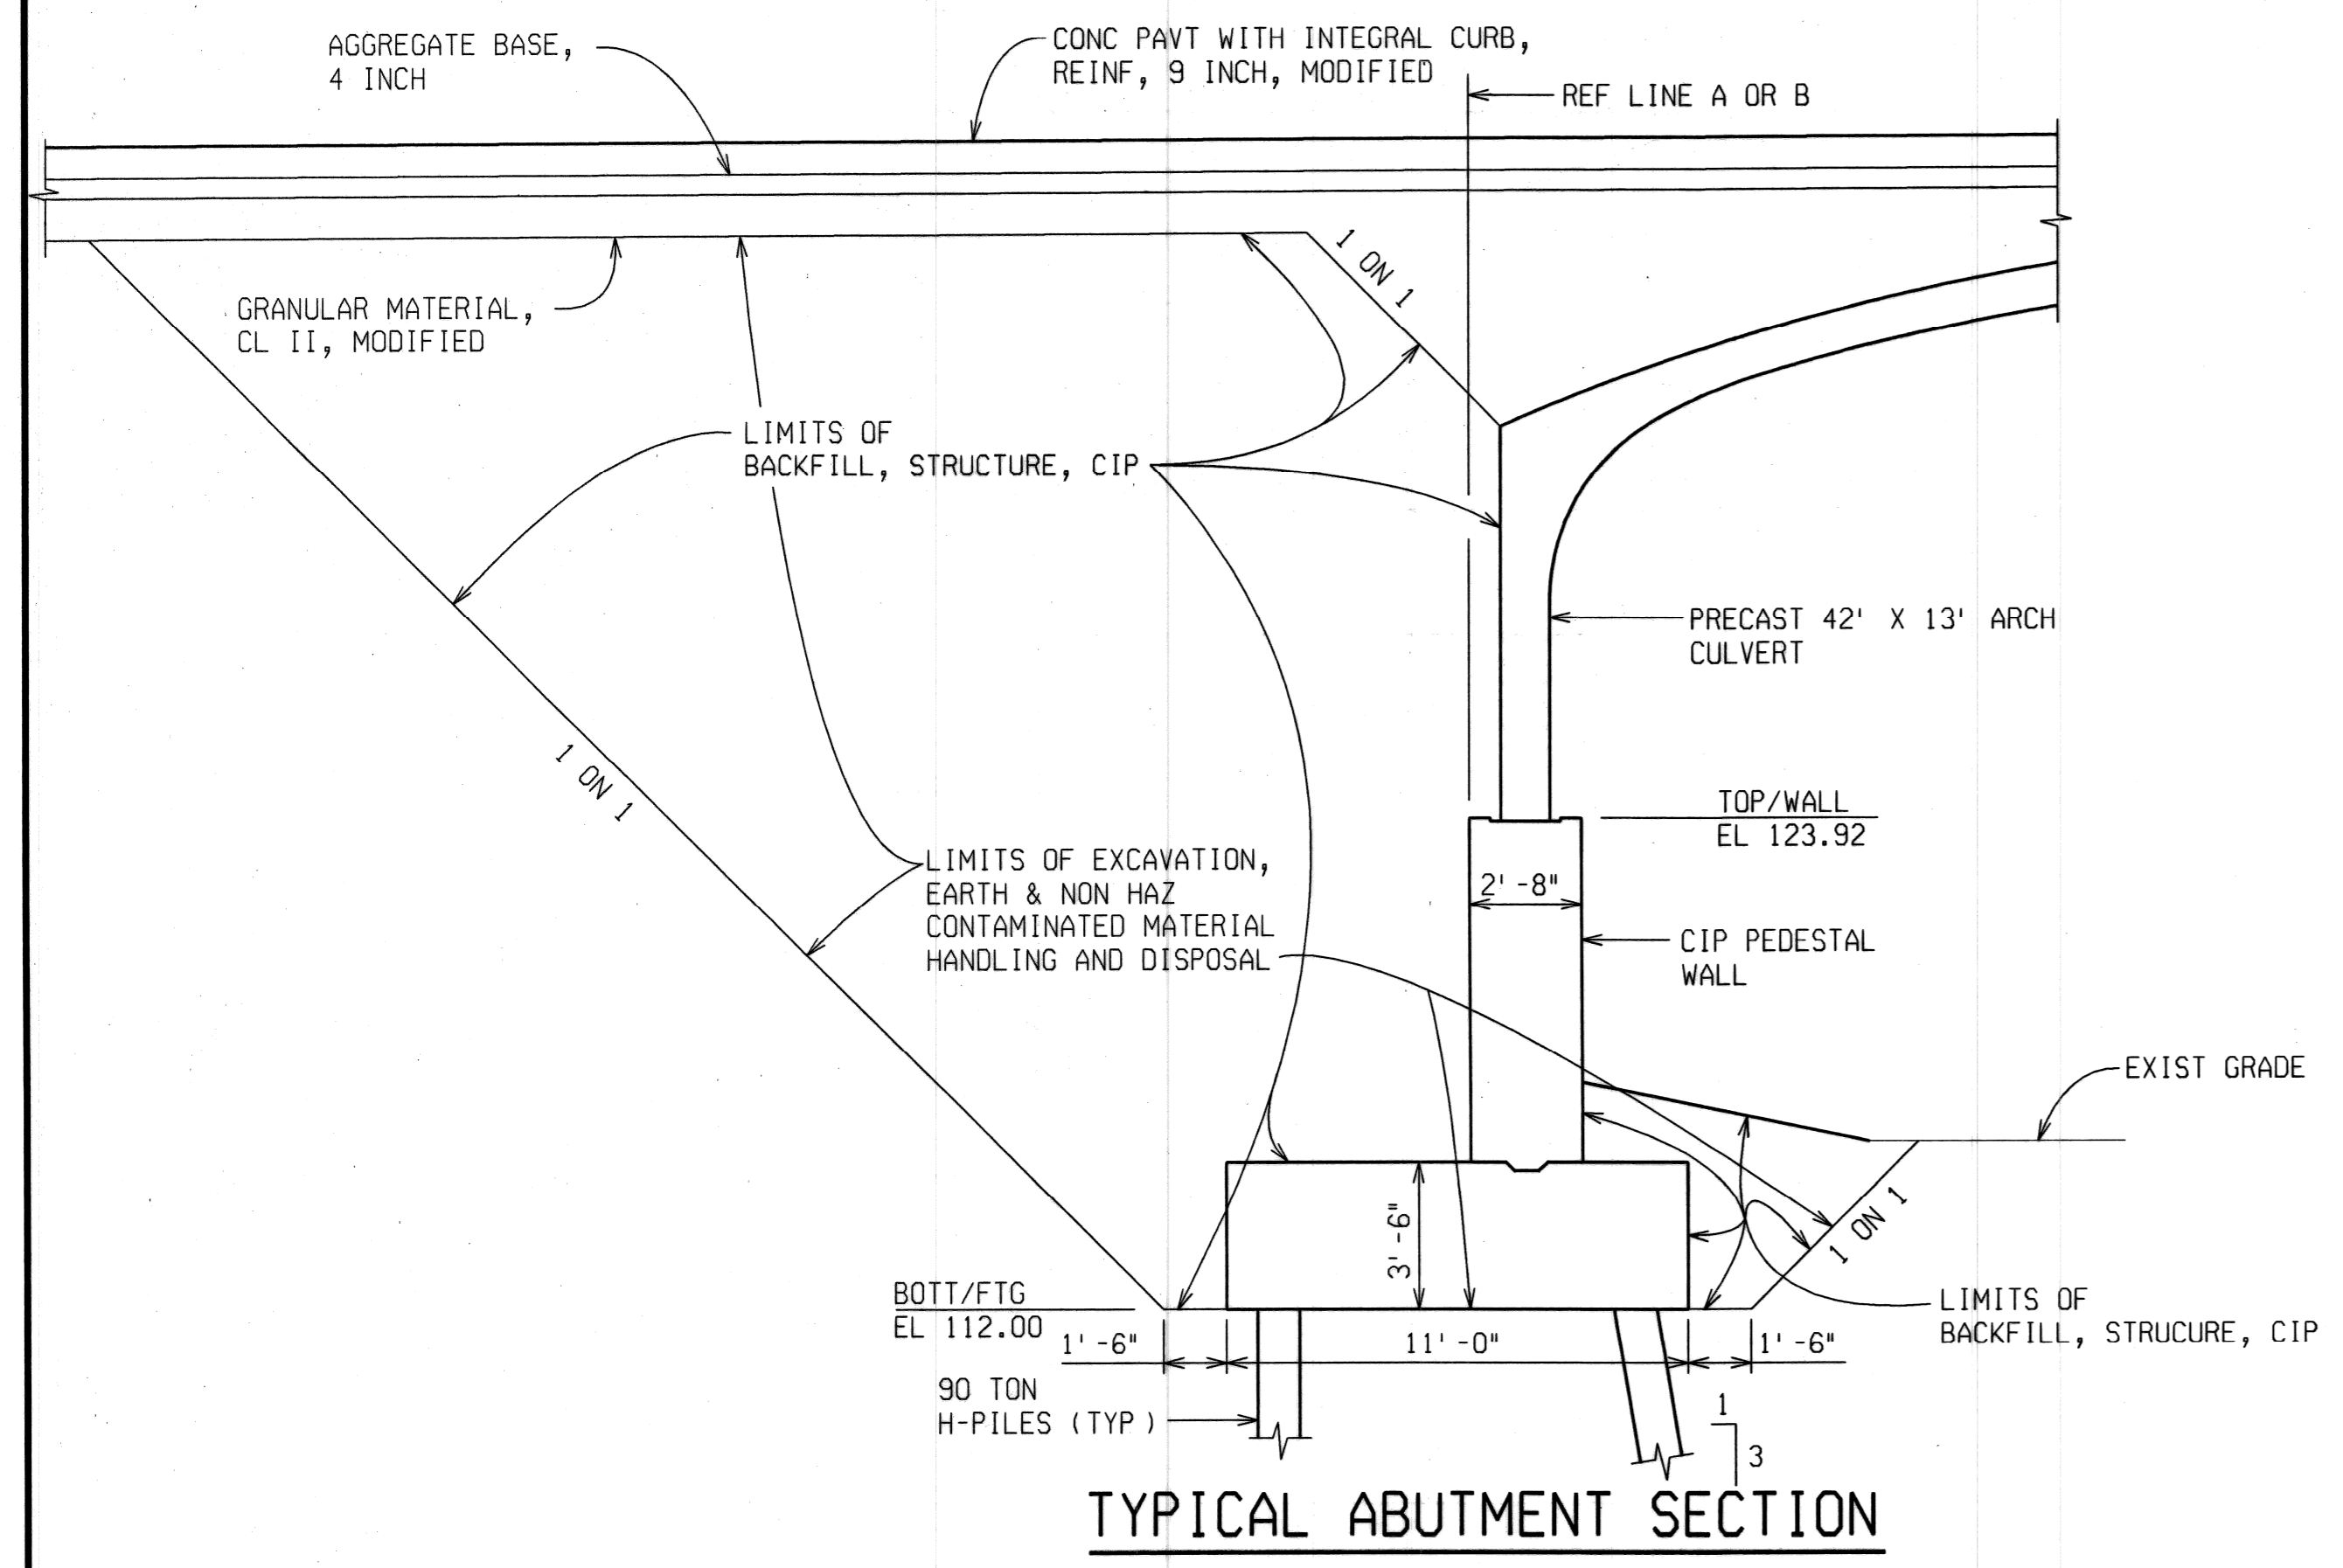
AGGREGATE BASE, 4 INCH

CONC PAVT WITH INTEGRAL CURB, REINF, 9 INCH, MODIFIED

REF LINE A OR B

1 ON 1

GRANULAR MATERIAL, CL II, MODIFIED

LIMITS OF BACKFILL, STRUCTURE, CIP

PRECAST 42' X 13' ARCH CULVERT

1 ON 1

TOP/WALL
EL 123.92

LIMITS OF EXCAVATION, EARTH & NON HAZ CONTAMINATED MATERIAL HANDLING AND DISPOSAL

2' -8"

CIP PEDESTAL WALL

EXIST GRADE

3' -6"

1 ON 1

BOTT/FTG
EL 112.00

1' -6"

11' -0"

1' -6"

LIMITS OF BACKFILL, STRUCURE, CIP

90 TON H-PILES (TYP)

1

3

TYPICAL ABUTMENT SECTION